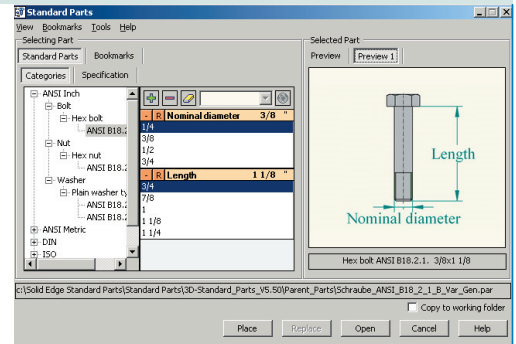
Standard Parts

View Bookmarks Tools Help

Selecting Part

Standard Parts Bookmarks

Categories Specification

ANSI Inch
Bolt
Hex bolt
ANSI B18.2
Nut
Hex nut
ANSI B18.2
Washer
Plain washer ty
ANSI B18.2
ANSI B18.2
ANSI Metric
DIN
ISO

R Nominal diameter 3/8 "
1/4
3/8
1/2
3/4

R Length 1 1/8 "
3/4
7/8
1
1 1/8
1 1/4

Selected Part

Preview Preview 1

Length

Nominal diameter

Hex bolt ANSI B18.2.1. 3/8x1 1/8

c:\Solid Edge Standard Parts\Standard Parts\3D-Standard_Parts_V5.50\Parent_Parts\Schraube_ANSI_B18_2_1_B_Var_Gen.par

Copy to working folder

Place Replace Open Cancel Help